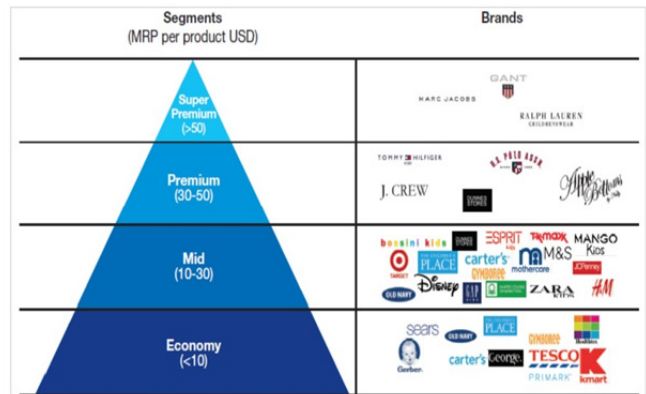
| Segments (MRP per product USD) | Brands |
|---|---|
| Super Premium (>50) | GANT, MARC JACOBS, RALPH LAUREN CHILDRENSWEAR |
| Premium (30-50) | TOMMY HILFIGER, U.S. POLO ASSN., J. CREW, DUNNES STORES, Apple Bottoms |
| Mid (10-30) | bossini kids, ESPRIT kids, TK maxx, MANGO Kids, TARGET, PLACE, carter's, M&S, mothercare, GYMBOREE, JCPenney, OLD NAVY, Disney, GAP KIDS, ZARA KIDS, H&M |
| Economy (<10) | sears, OLD NAVY, PLACE, GYMBOREE, Gerber, carter's, George, TESCO, PRIMARK, kmart |